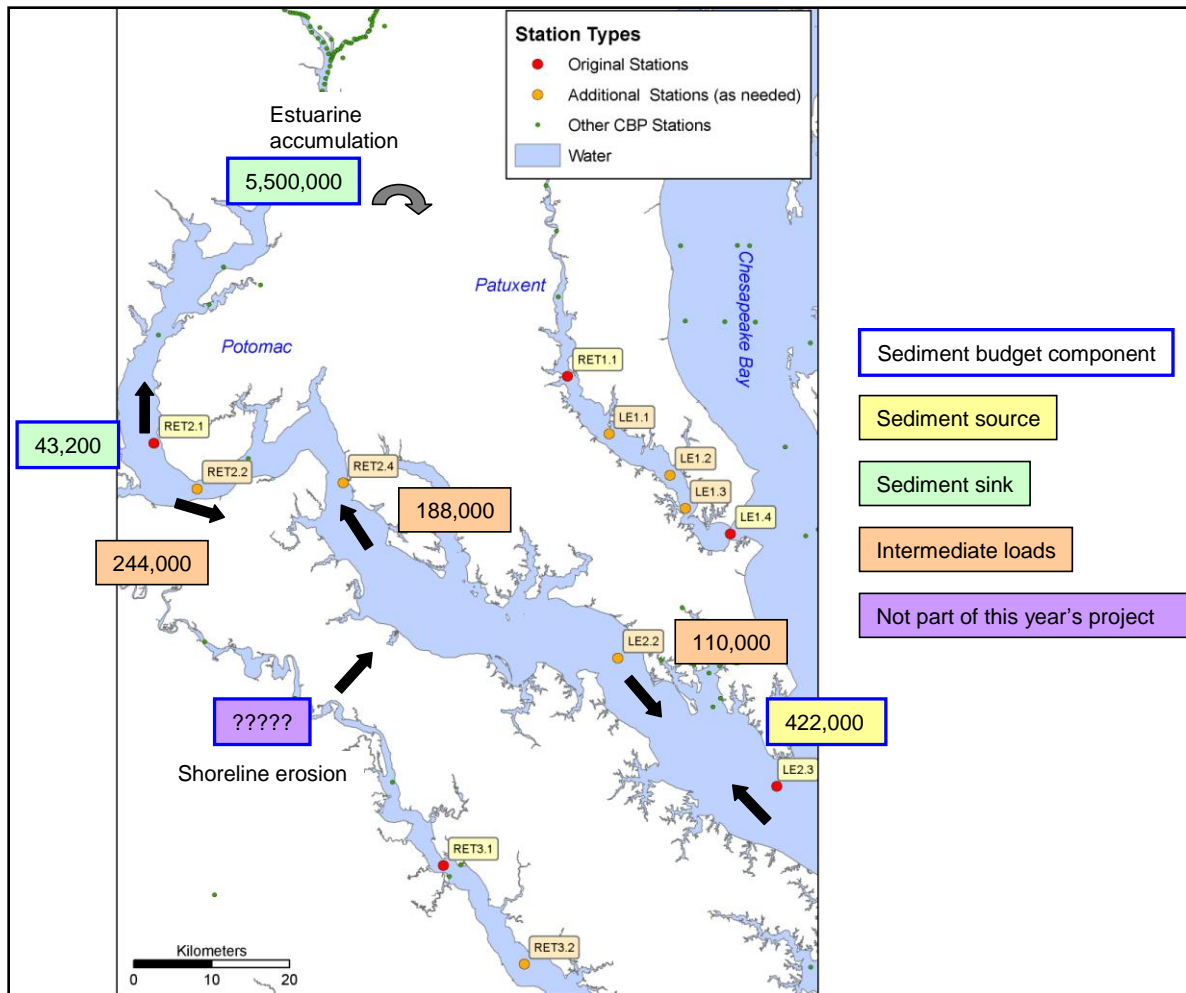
Station Types
Original Stations
Additional Stations (as needed)
Other CBP Stations
Water

Estuarine accumulation
5,500,000
Patuxent
Chesapeake Bay
Potomac
RET1.1
LE1.1
LE1.2
LE1.3
LE1.4
RET2.1
RET2.2
RET2.4
43,200
188,000
244,000
LE2.2
110,000
?????
Shoreline erosion
422,000
LE2.3
RET3.1
RET3.2
Kilometers
0 10 20

Sediment budget component
Sediment source
Sediment sink
Intermediate loads
Not part of this year's project